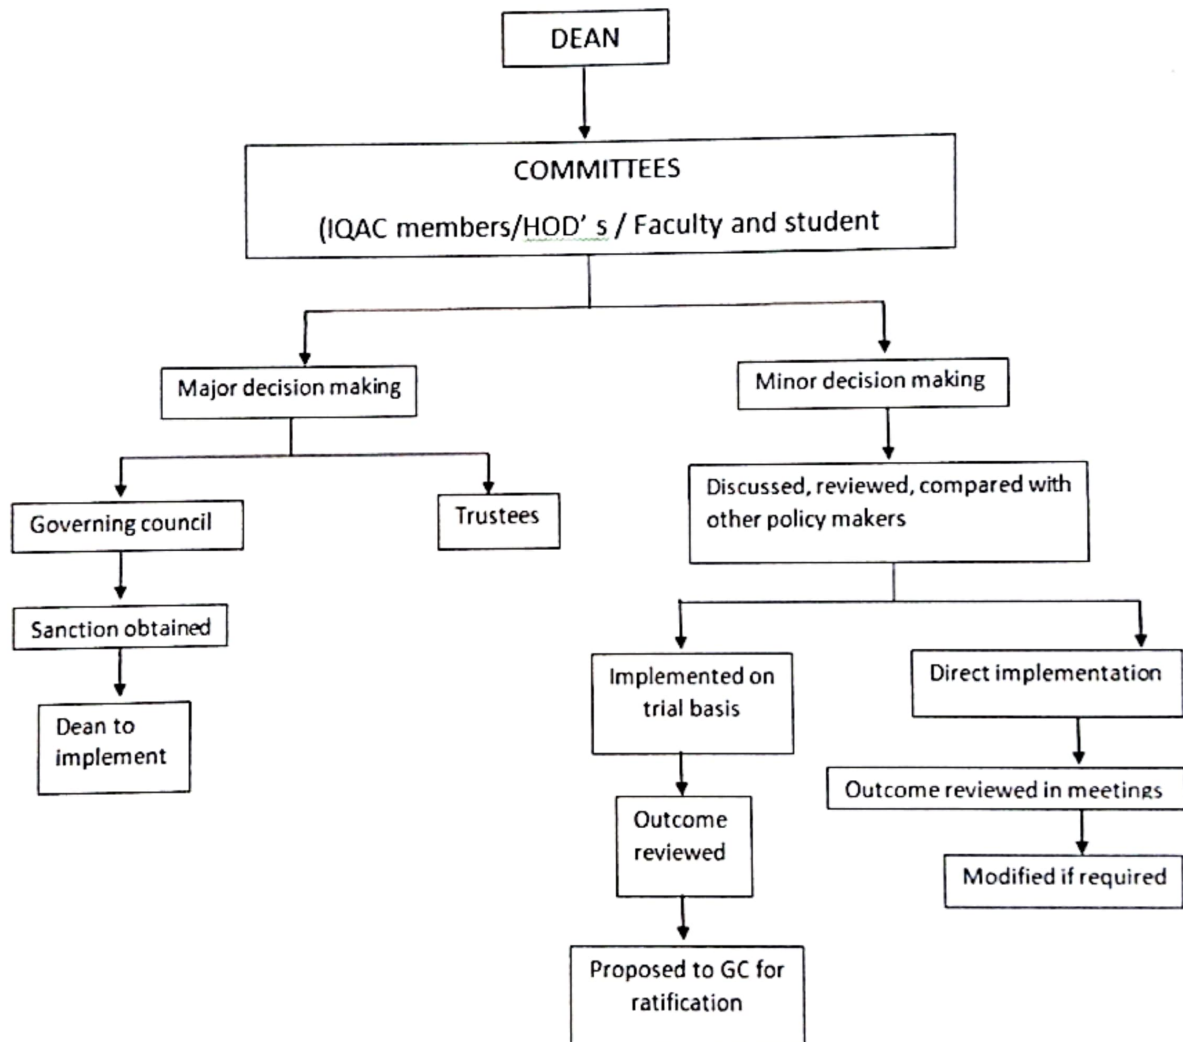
DEAN

COMMITTEES

(IQAC members/HOD' s / Faculty and student

Major decision making

Minor decision making

Governing council

Trustees

Discussed, reviewed, compared with other policy makers

Sanction obtained

Dean to implement

Implemented on trial basis

Direct implementation

Outcome reviewed

Outcome reviewed in meetings

Modified if required

Proposed to GC for ratification